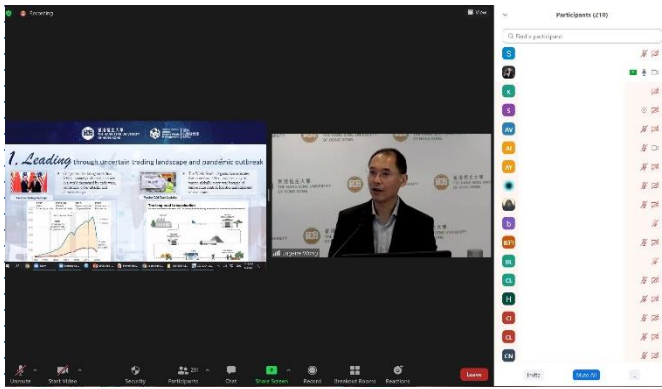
Recording

View

Participants (218)

Find a participant

S
K
S
AV
AI
AY
b
BTI
BL
CL
H
CI
CL
CN

1. Leading through uncertain trading landscape and pandemic outbreak

Tracing and transportation

Unmute

Start Video

Security

Participants 218

Chat

Share Screen

Record

Breakout Rooms

Reactions

Leave

Invite

Mute All